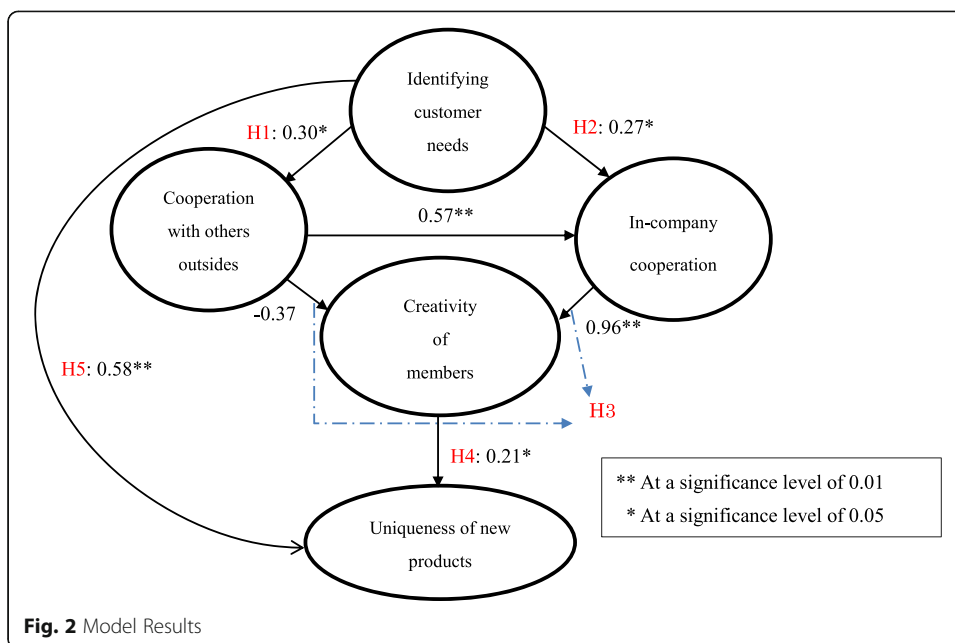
Identifying customer needs

H1: 0.30*

H2: 0.27*

Cooperation with others outsides

0.57**

In-company cooperation

-0.37

Creativity of members

0.96**

H5: 0.58**

H3

H4: 0.21*

** At a significance level of 0.01
* At a significance level of 0.05

Uniqueness of new products

Fig. 2 Model Results